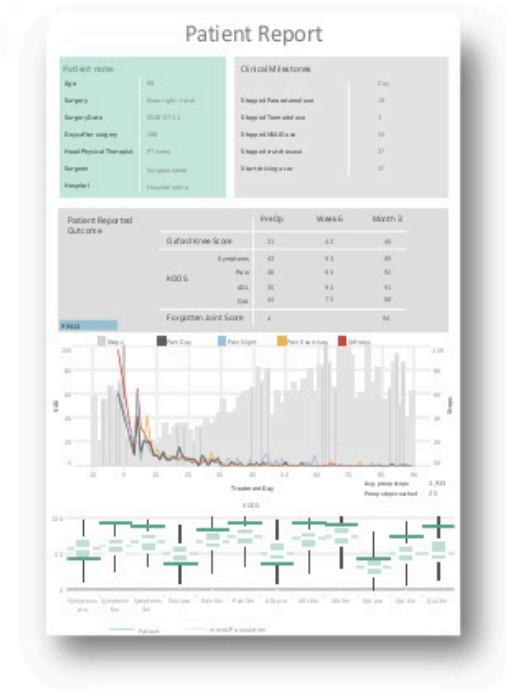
Patient Report

Patient name

| Age | 69 |
|---|---|
| Surgery | Knee right - total |
| Surgery Date | 2020-07-11 |
| Days after surgery | 390 |
| Head Physical Therapist | PT name |
| Surgeon | Surgeon name |
| Hospital | Hospital name |

Clinical Milestones

| | Day |
|---|---|
| Stopped Paracetamol use | 24 |
| Stopped Tramadol use | 3 |
| Stopped NSAIDs use | 33 |
| Stopped crutch use | 27 |
| Start driving a car | 37 |

| Patient Reported Outcome | | PreOp | Week 6 | Month 3 |
|---|---|---|---|---|
| | Oxford Knee Score | 21 | 42 | 48 |
| KOOS | Symptoms | 43 | 93 | 89 |
| | Pain | 36 | 83 | 92 |
| | ADL | 35 | 94 | 95 |
| | QoL | 41 | 75 | 88 |
| | Forgotten Joint Score | 4 | | 94 |

PROM

Steps Pain Day Pain Night Pain Exercises Stiffness

100 80 60 40 20 0

VAS

-10 0 10 20 30 40 50 60 70 80 90

Treatment Day

Steps

Avg. preop steps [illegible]
Preop steps reached 25

KOOS

Symptoms pre Symptoms 6w Symptoms 3m Pain pre Pain 6w Pain 3m ADL pre ADL 6w ADL 3m QoL pre QoL 6w QoL 3m

Patient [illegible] population